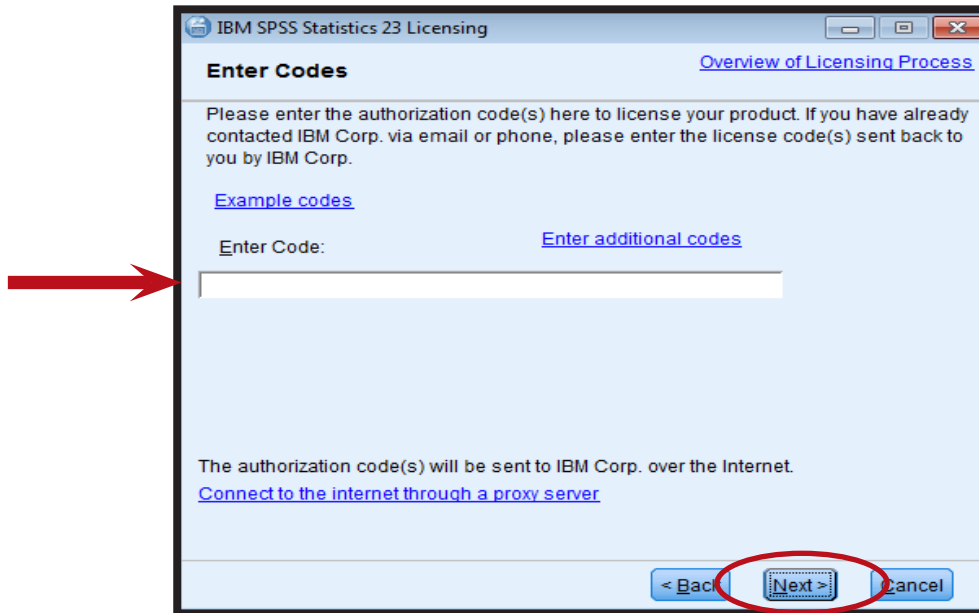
IBM SPSS Statistics 23 Licensing

Enter Codes

Overview of Licensing Process

Please enter the authorization code(s) here to license your product. If you have already contacted IBM Corp. via email or phone, please enter the license code(s) sent back to you by IBM Corp.

Example codes

Enter Code:

Enter additional codes

The authorization code(s) will be sent to IBM Corp. over the Internet.

Connect to the internet through a proxy server

< Back

Next >

Cancel